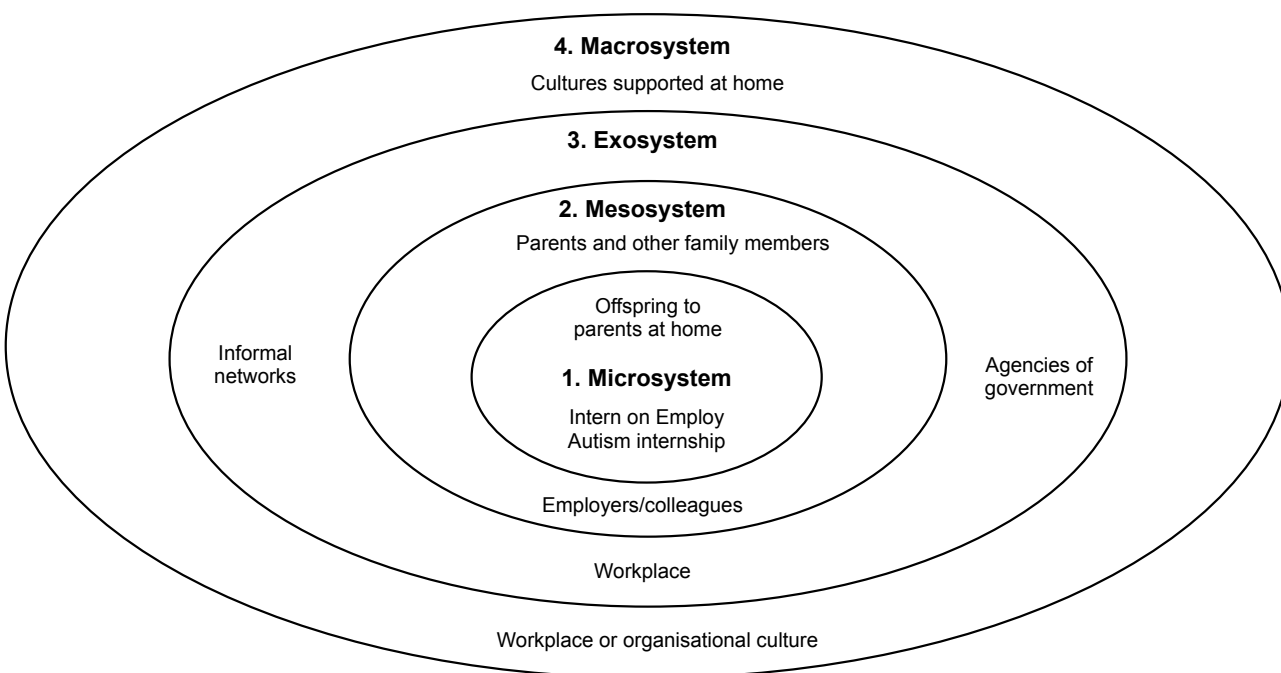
4. Macrosystem
Cultures supported at home

3. Exosystem

2. Mesosystem
Parents and other family members

Offspring to parents at home

Informal networks

1. Microsystem
Intern on Employ Autism internship

Agencies of government

Employers/colleagues

Workplace

Workplace or organisational culture